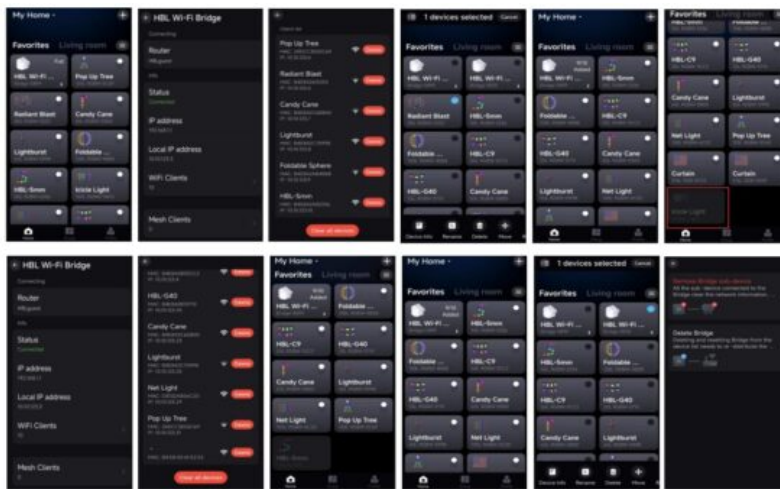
My Home
Favorites Living room
HBL Wi-Fi
Pop Up Tree
Radiant Blast
Candy Cane
Lightburst
Foldable
HBL-5mm
Icicle Light

HBL Wi-Fi Bridge
Connecting
Router
Status
IP address
Local IP address
WiFi Clients
Mesh Clients

Pop Up Tree
Radiant Blast
Candy Cane
Lightburst
Foldable Sphere
HBL-5mm
Clear all devices

1 devices selected Cancel
Favorites Living room
HBL Wi-Fi
HBL-5mm
Radiant Blast
HBL-5mm
Foldable
HBL-C9
HBL-G40
Candy Cane
Device info Rename Delete Move

My Home
Favorites Living room
HBL Wi-Fi
HBL-5mm
Foldable
HBL-C9
HBL-G40
Candy Cane
Lightburst
Net Light

Favorites Living room
HBL-C9
HBL-G40
Candy Cane
Lightburst
Net Light
Pop Up Tree
Curtain
Curtain
Icicle Light

HBL Wi-Fi Bridge
Connecting
Router
Status
Connected
IP address
Local IP address
WiFi Clients
Mesh Clients

HBL-G40
Candy Cane
Lightburst
Net Light
Pop Up Tree
Clear all devices

My Home
Favorites Living room
HBL Wi-Fi
Foldable
HBL-C9
HBL-G40
Candy Cane
Lightburst
Net Light
Pop Up Tree

My Home
Favorites Living room
HBL Wi-Fi
HBL-5mm
Foldable
HBL-C9
HBL-G40
Candy Cane
Lightburst
Net Light

1 devices selected Cancel
Favorites Living room
HBL Wi-Fi
HBL-C9
HBL-5mm
Foldable
HBL-C9
HBL-G40
Candy Cane
Lightburst
Device info Rename Delete Move

Remove Bridge sub-device
Delete Bridge